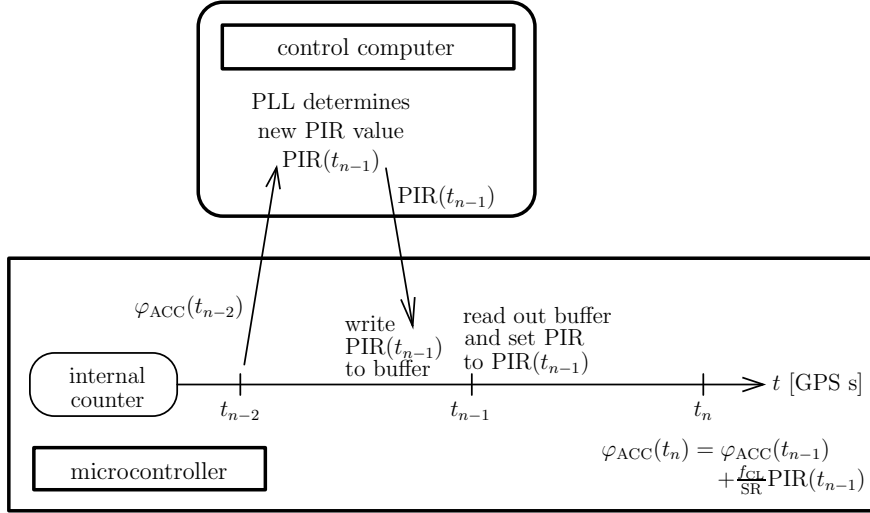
control computer

PLL determines new PIR value $\mathrm{PIR}(t_{n-1})$

$\mathrm{PIR}(t_{n-1})$

$\varphi_{\mathrm{ACC}}(t_{n-2})$

write $\mathrm{PIR}(t_{n-1})$ to buffer

read out buffer and set PIR to $\mathrm{PIR}(t_{n-1})$

internal counter

$t$ [GPS s]

$t_{n-2}$

$t_{n-1}$

$t_n$

microcontroller

$\varphi_{\mathrm{ACC}}(t_n) = \varphi_{\mathrm{ACC}}(t_{n-1}) + \frac{f_{\mathrm{CL}}}{\mathrm{SR}}\mathrm{PIR}(t_{n-1})$